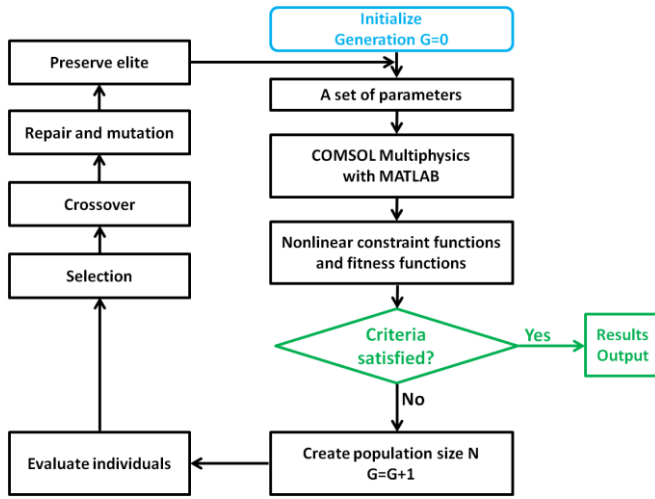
Initialize Generation G=0

A set of parameters

COMSOL Multiphysics with MATLAB

Nonlinear constraint functions and fitness functions

Criteria satisfied?

Yes

Results Output

No

Create population size N G=G+1

Evaluate individuals

Selection

Crossover

Repair and mutation

Preserve elite